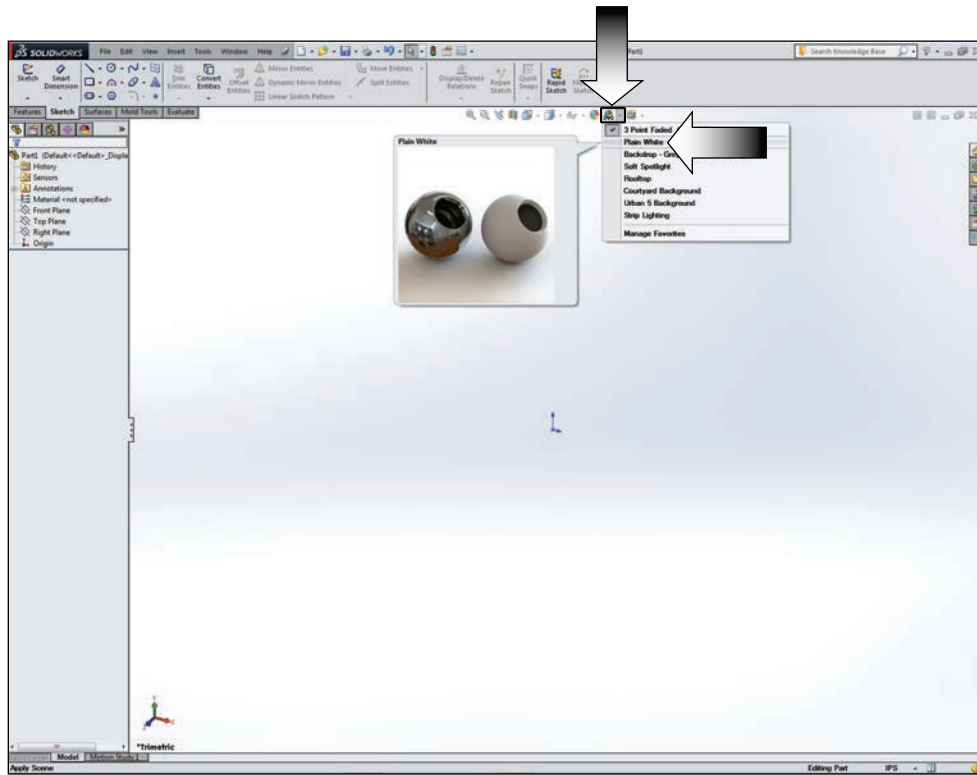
SOLIDWORKS File Edit View Insert Tools Window Help

Part1

Search Knowledge Base

Sketch Smart Dimension Trim Entities Convert Entities Offset Entities Mirror Entities Dynamic Mirror Entities Linear Sketch Pattern Move Entities Split Entities Display/Delete Relations Repair Sketch Quick Snaps Rapid Sketch

Features Sketch Surfaces Mold Tools Evaluate

Part1 (Default<<Default>_Displ
History
Sensors
Annotations
Material <not specified>
Front Plane
Top Plane
Right Plane
Origin

Plain White

3 Point Faded
Plain White
Backdrop - Gre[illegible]
Soft Spotlight
Rooftop
Courtyard Background
Urban 5 Background
Strip Lighting
Manage Favorites

*Trimetric

Model Motion Study 1

Apply Scene

Editing Part IPS